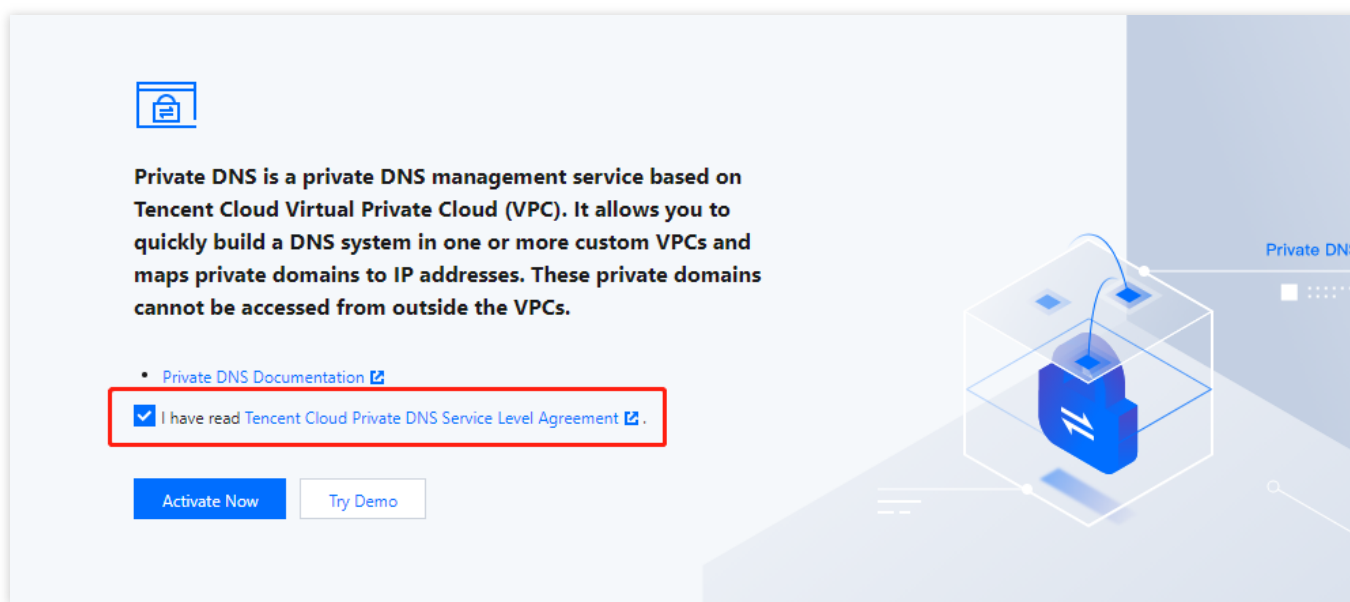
Private DNS is a private DNS management service based on Tencent Cloud Virtual Private Cloud (VPC). It allows you to quickly build a DNS system in one or more custom VPCs and maps private domains to IP addresses. These private domains cannot be accessed from outside the VPCs.

• Private DNS Documentation

I have read Tencent Cloud Private DNS Service Level Agreement .

Activate Now

Try Demo

Private DN